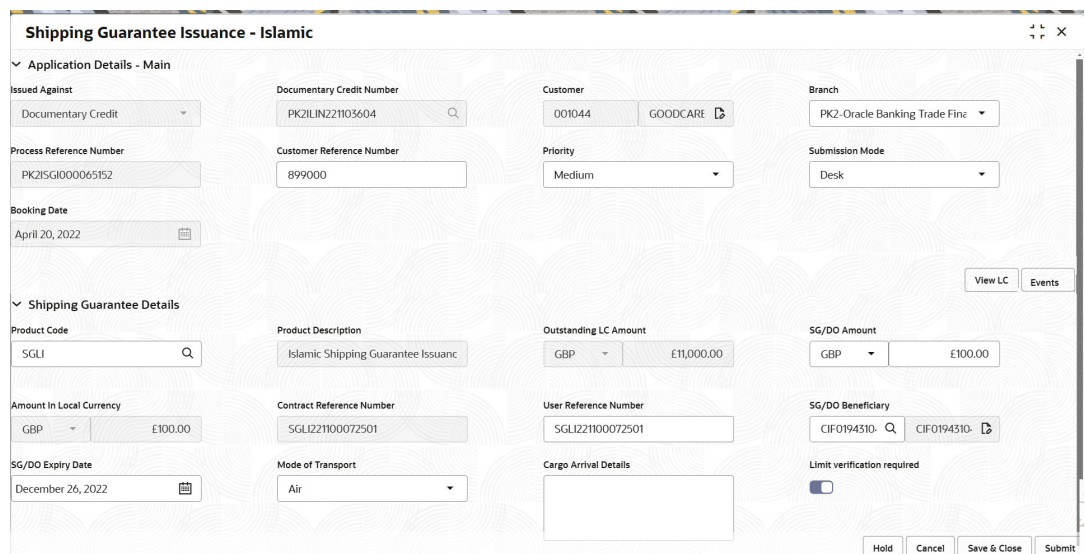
Shipping Guarantee Issuance - Islamic

Application Details - Main

Issued Against
Documentary Credit

Documentary Credit Number
PK2ILIN221103604

Customer
001044
GOODCARE

Branch
PK2-Oracle Banking Trade Fina

Process Reference Number
PK2ISGI000065152

Customer Reference Number
899000

Priority
Medium

Submission Mode
Desk

Booking Date
April 20, 2022

View LC
Events

Shipping Guarantee Details

Product Code
SGLI

Product Description
Islamic Shipping Guarantee Issuanc

Outstanding LC Amount
GBP
£11,000.00

SG/DO Amount
GBP
£100.00

Amount In Local Currency
GBP
£100.00

Contract Reference Number
SGLI221100072501

User Reference Number
SGLI221100072501

SG/DO Beneficiary
CIF0194310-
CIF0194310-

SG/DO Expiry Date
December 26, 2022

Mode of Transport
Air

Cargo Arrival Details

Limit verification required

Hold
Cancel
Save & Close
Submit